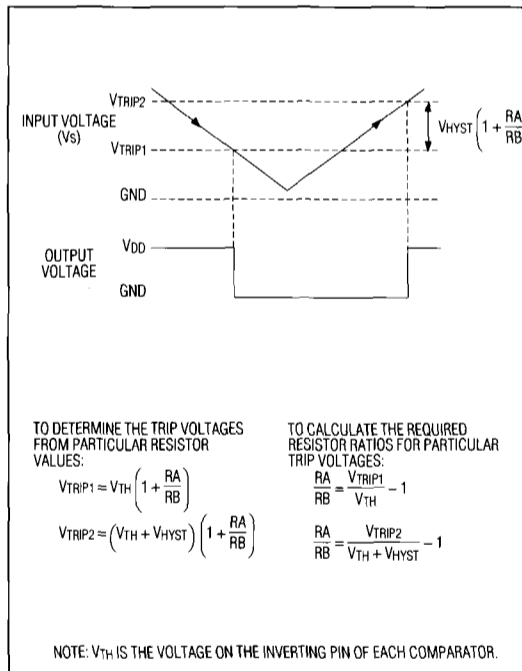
INPUT VOLTAGE (Vs)

$V_{TRIP2}$

$V_{TRIP1}$

GND

$V_{HYST}\left(1+\frac{RA}{RB}\right)$

OUTPUT VOLTAGE

$V_{DD}$

GND

TO DETERMINE THE TRIP VOLTAGES FROM PARTICULAR RESISTOR VALUES:

$V_{TRIP1} \approx V_{TH}\left(1+\frac{RA}{RB}\right)$

$V_{TRIP2} \approx \left(V_{TH}+V_{HYST}\right)\left(1+\frac{RA}{RB}\right)$

TO CALCULATE THE REQUIRED RESISTOR RATIOS FOR PARTICULAR TRIP VOLTAGES:

$\frac{RA}{RB} \approx \frac{V_{TRIP1}}{V_{TH}} - 1$

$\frac{RA}{RB} \approx \frac{V_{TRIP2}}{V_{TH}+V_{HYST}} - 1$

NOTE: $V_{TH}$ IS THE VOLTAGE ON THE INVERTING PIN OF EACH COMPARATOR.